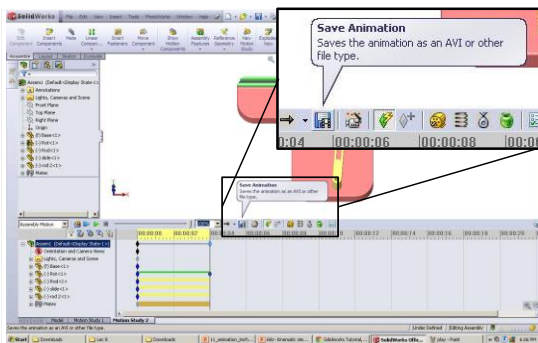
SolidWorks File Edit View Insert Tools PhotoWorks Window Help

Save Animation
Saves the animation as an AVI or other file type.

00:04 00:00:06 00:00:08 00:0

Assem1 (Default<Display State-1>)
Annotations
Lights, Cameras and Scene
Front Plane
Top Plane
Right Plane
Origin
(f) Base<1>
(-) Rod<1>
(-) Rod<2>
(-) slide<1>
(-) rod 2<1>
Mates

Save Animation
Saves the animation as an AVI or other file type.

Assembly Motion

00:00:00 00:00:02 00:00:04 00:00:06 00:00:08 00:00:10 00:00:12 00:00:14 00:00:16 00:00:18 00:00:20

Assem1 (Default<Display State-1>)
Orientation and Camera Views
Lights, Cameras and Scene
(f) Base<1>
(-) Rod<1>
(-) Rod<2>
(-) slide<1>
(-) rod 2<1>
Mates

Model Motion Study 1 Motion Study 2

Saves the animation as an AVI or other file type.

Under Defined Editing Assembly

Start Downloads Lec 9 Downloads 11_animation_tech... Alt- Kinematic sim... Solidworks Tutorial... SolidWorks Offic... play - Paint 6:56 PM